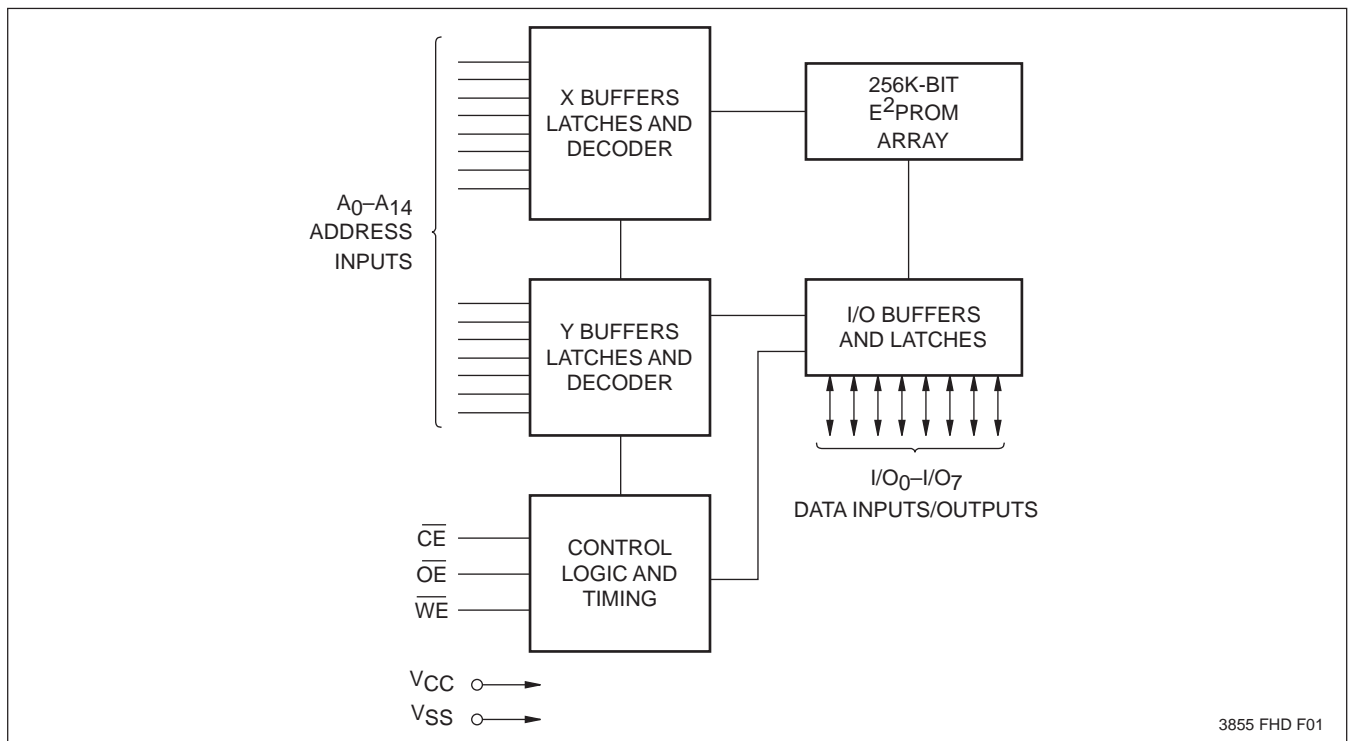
X BUFFERS LATCHES AND DECODER

256K-BIT $E^2$PROM ARRAY

$A_0$–$A_{14}$ ADDRESS INPUTS

Y BUFFERS LATCHES AND DECODER

I/O BUFFERS AND LATCHES

$I/O_0$–$I/O_7$ DATA INPUTS/OUTPUTS

$\overline{CE}$
$\overline{OE}$
$\overline{WE}$

CONTROL LOGIC AND TIMING

$V_{CC}$
$V_{SS}$

3855 FHD F01